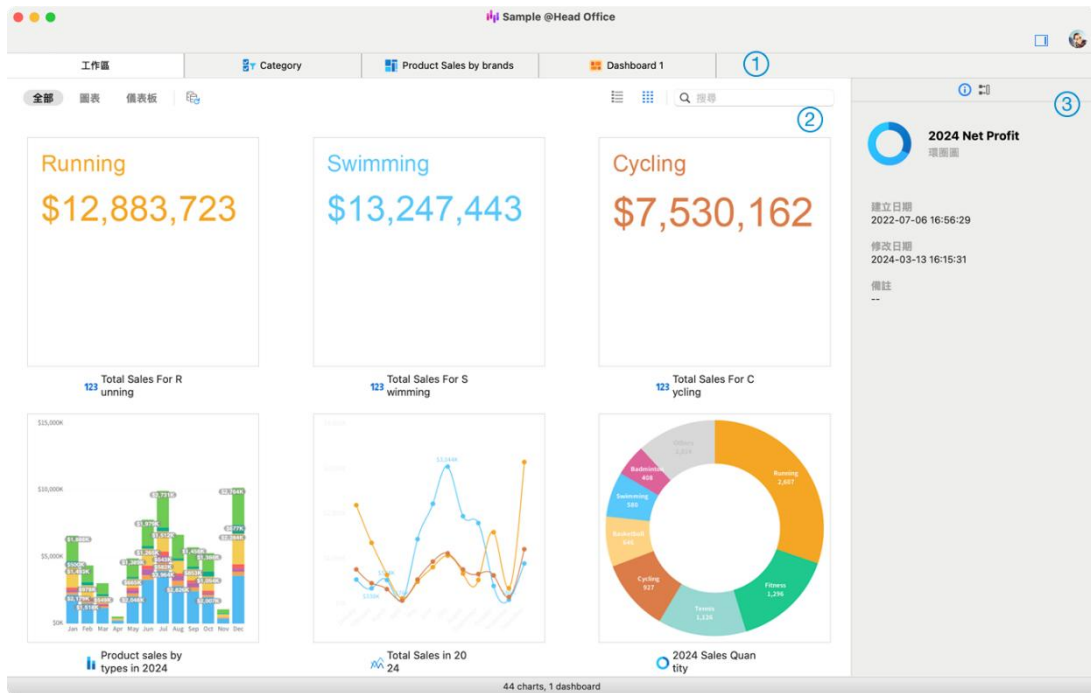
Sample @Head Office

工作區
Category
Product Sales by brands
Dashboard 1
①

全部 圖表 儀表板
搜尋
②

③
2024 Net Profit
環圈圖

建立日期
2022-07-06 16:56:29

修改日期
2024-03-13 16:15:31

備註
--

Running
$12,883,723
123 Total Sales For Running

Swimming
$13,247,443
123 Total Sales For Swimming

Cycling
$7,530,162
123 Total Sales For Cycling

$15,000K
$10,000K
$5,000K
$0K
Jan Feb Mar Apr May Jun Jul Aug Sep Oct Nov Dec
Product sales by types in 2024

Total Sales in 2024

Others 3,224
Badminton 408
Swimming 580
Basketball 545
Cycling 927
Tennis 1,126
Fitness 1,296
Running 2,607
2024 Sales Quantity

44 charts, 1 dashboard